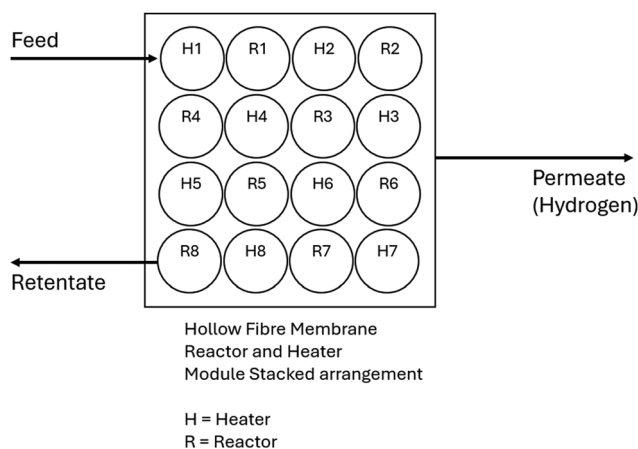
Feed

| H1 | R1 | H2 | R2 |
|---|---|---|---|
| R4 | H4 | R3 | H3 |
| H5 | R5 | H6 | R6 |
| R8 | H8 | R7 | H7 |

Permeate (Hydrogen)

Retentate

Hollow Fibre Membrane Reactor and Heater Module Stacked arrangement

H = Heater
R = Reactor